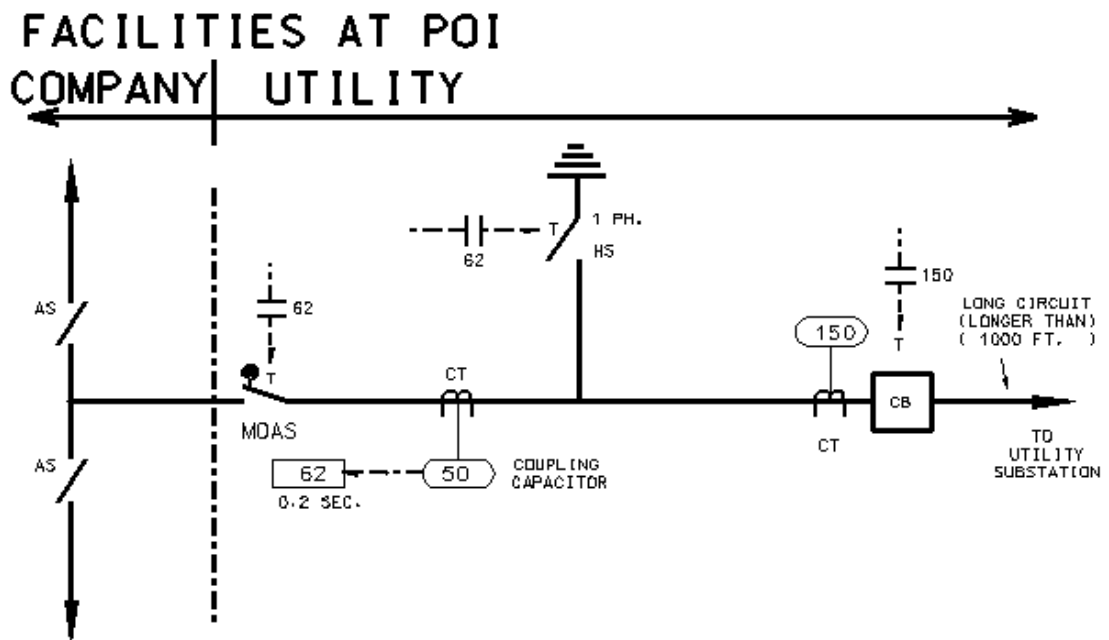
FACILITIES AT POI

COMPANY UTILITY

1 PH.

T

62

HS

62

150

AS

LONG CIRCUIT (LONGER THAN) ( 1000 FT. )

T

150

T

CT

CB

AS

MOAS

CT

62

50

COUPLING CAPACITOR

TO UTILITY SUBSTATION

0.2 SEC.